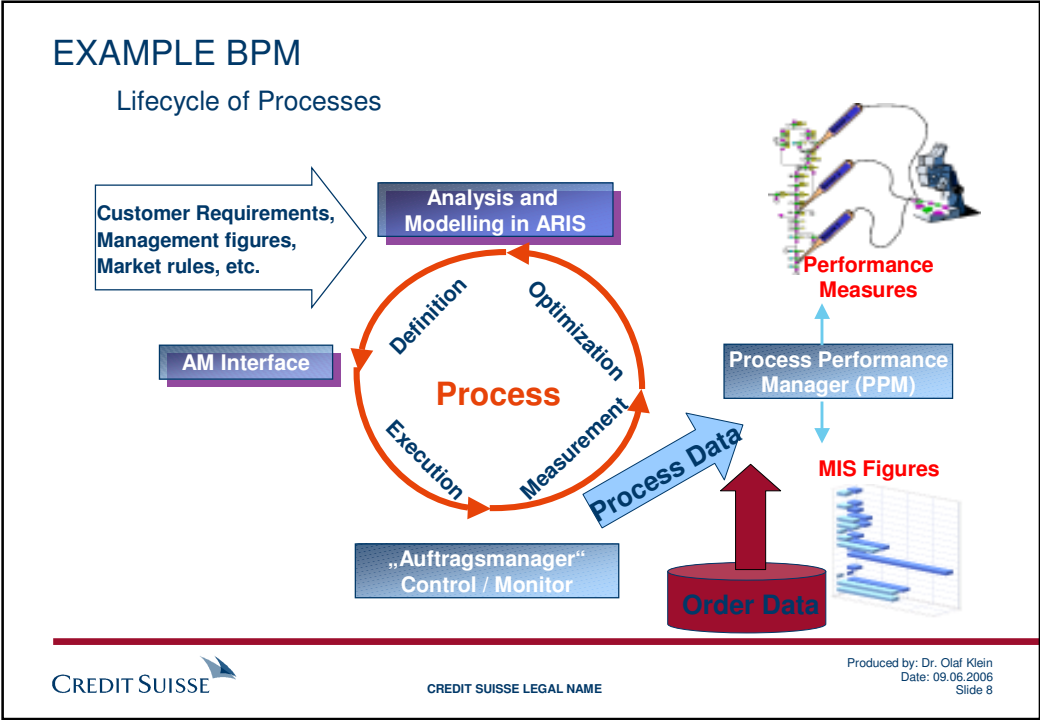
EXAMPLE BPM

Lifecycle of Processes

Customer Requirements, Management figures, Market rules, etc.

Analysis and Modelling in ARIS

Performance Measures

Definition

Optimization

AM Interface

Process Performance Manager (PPM)

Process

Execution

Measurement

Process Data

MIS Figures

„Auftragsmanager“ Control / Monitor

Order Data

CREDIT SUISSE

CREDIT SUISSE LEGAL NAME

Produced by: Dr. Olaf Klein
Date: 09.06.2006
Slide 8